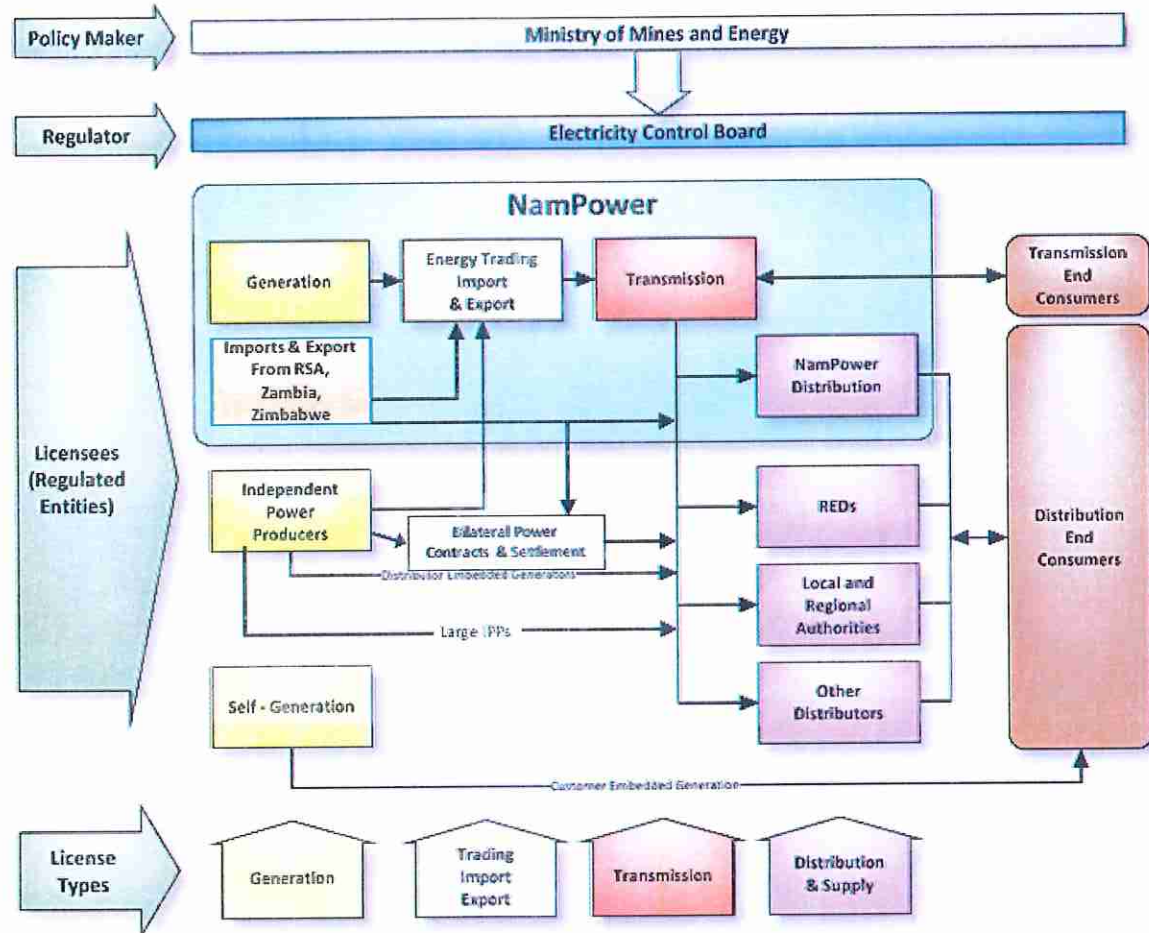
Policy Maker

Ministry of Mines and Energy

Regulator

Electricity Control Board

NamPower

Generation

Energy Trading Import & Export

Transmission

Transmission End Consumers

Imports & Export From RSA, Zambia, Zimbabwe

NamPower Distribution

Licensees (Regulated Entities)

Independent Power Producers

Bilateral Power Contracts & Settlement

REDs

Distribution End Consumers

Distributor Embedded Generations

Local and Regional Authorities

Large IPPs

Self - Generation

Other Distributors

Customer Embedded Generation

License Types

Generation

Trading Import Export

Transmission

Distribution & Supply